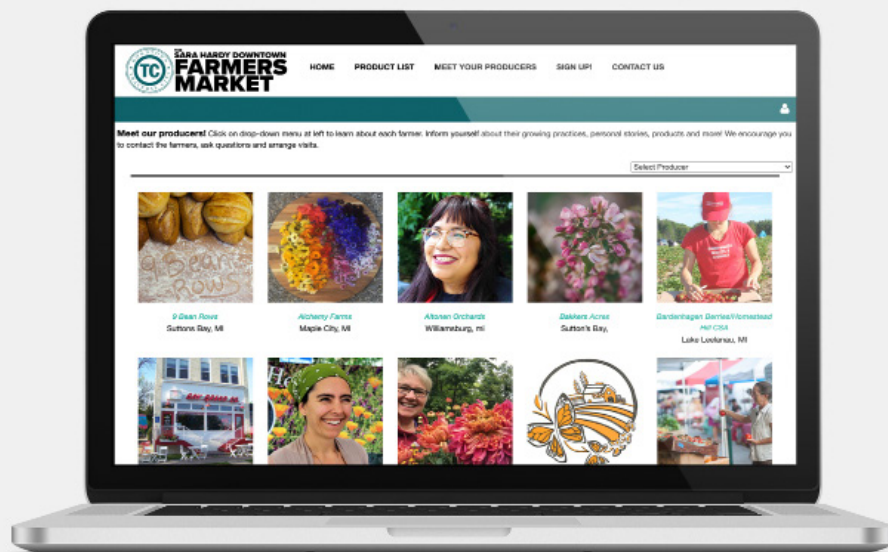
TC SARA HARDY DOWNTOWN FARMERS MARKET

HOME PRODUCT LIST MEET YOUR PRODUCERS SIGN UP! CONTACT US

Meet our producers! Click on drop-down menu at left to learn about each farmer. Inform yourself about their growing practices, personal stories, products and more! We encourage you to contact the farmers, ask questions and arrange visits.

Select Producer

9 Bean Rows
Suttons Bay, MI

Alchemy Farms
Maple City, MI

Altonen Orchards
Williamsburg, mi

Bakkers Acres
Sutton's Bay,

Bardenhagen Berries/Homestead Hill CSA
Lake Leelanau, MI